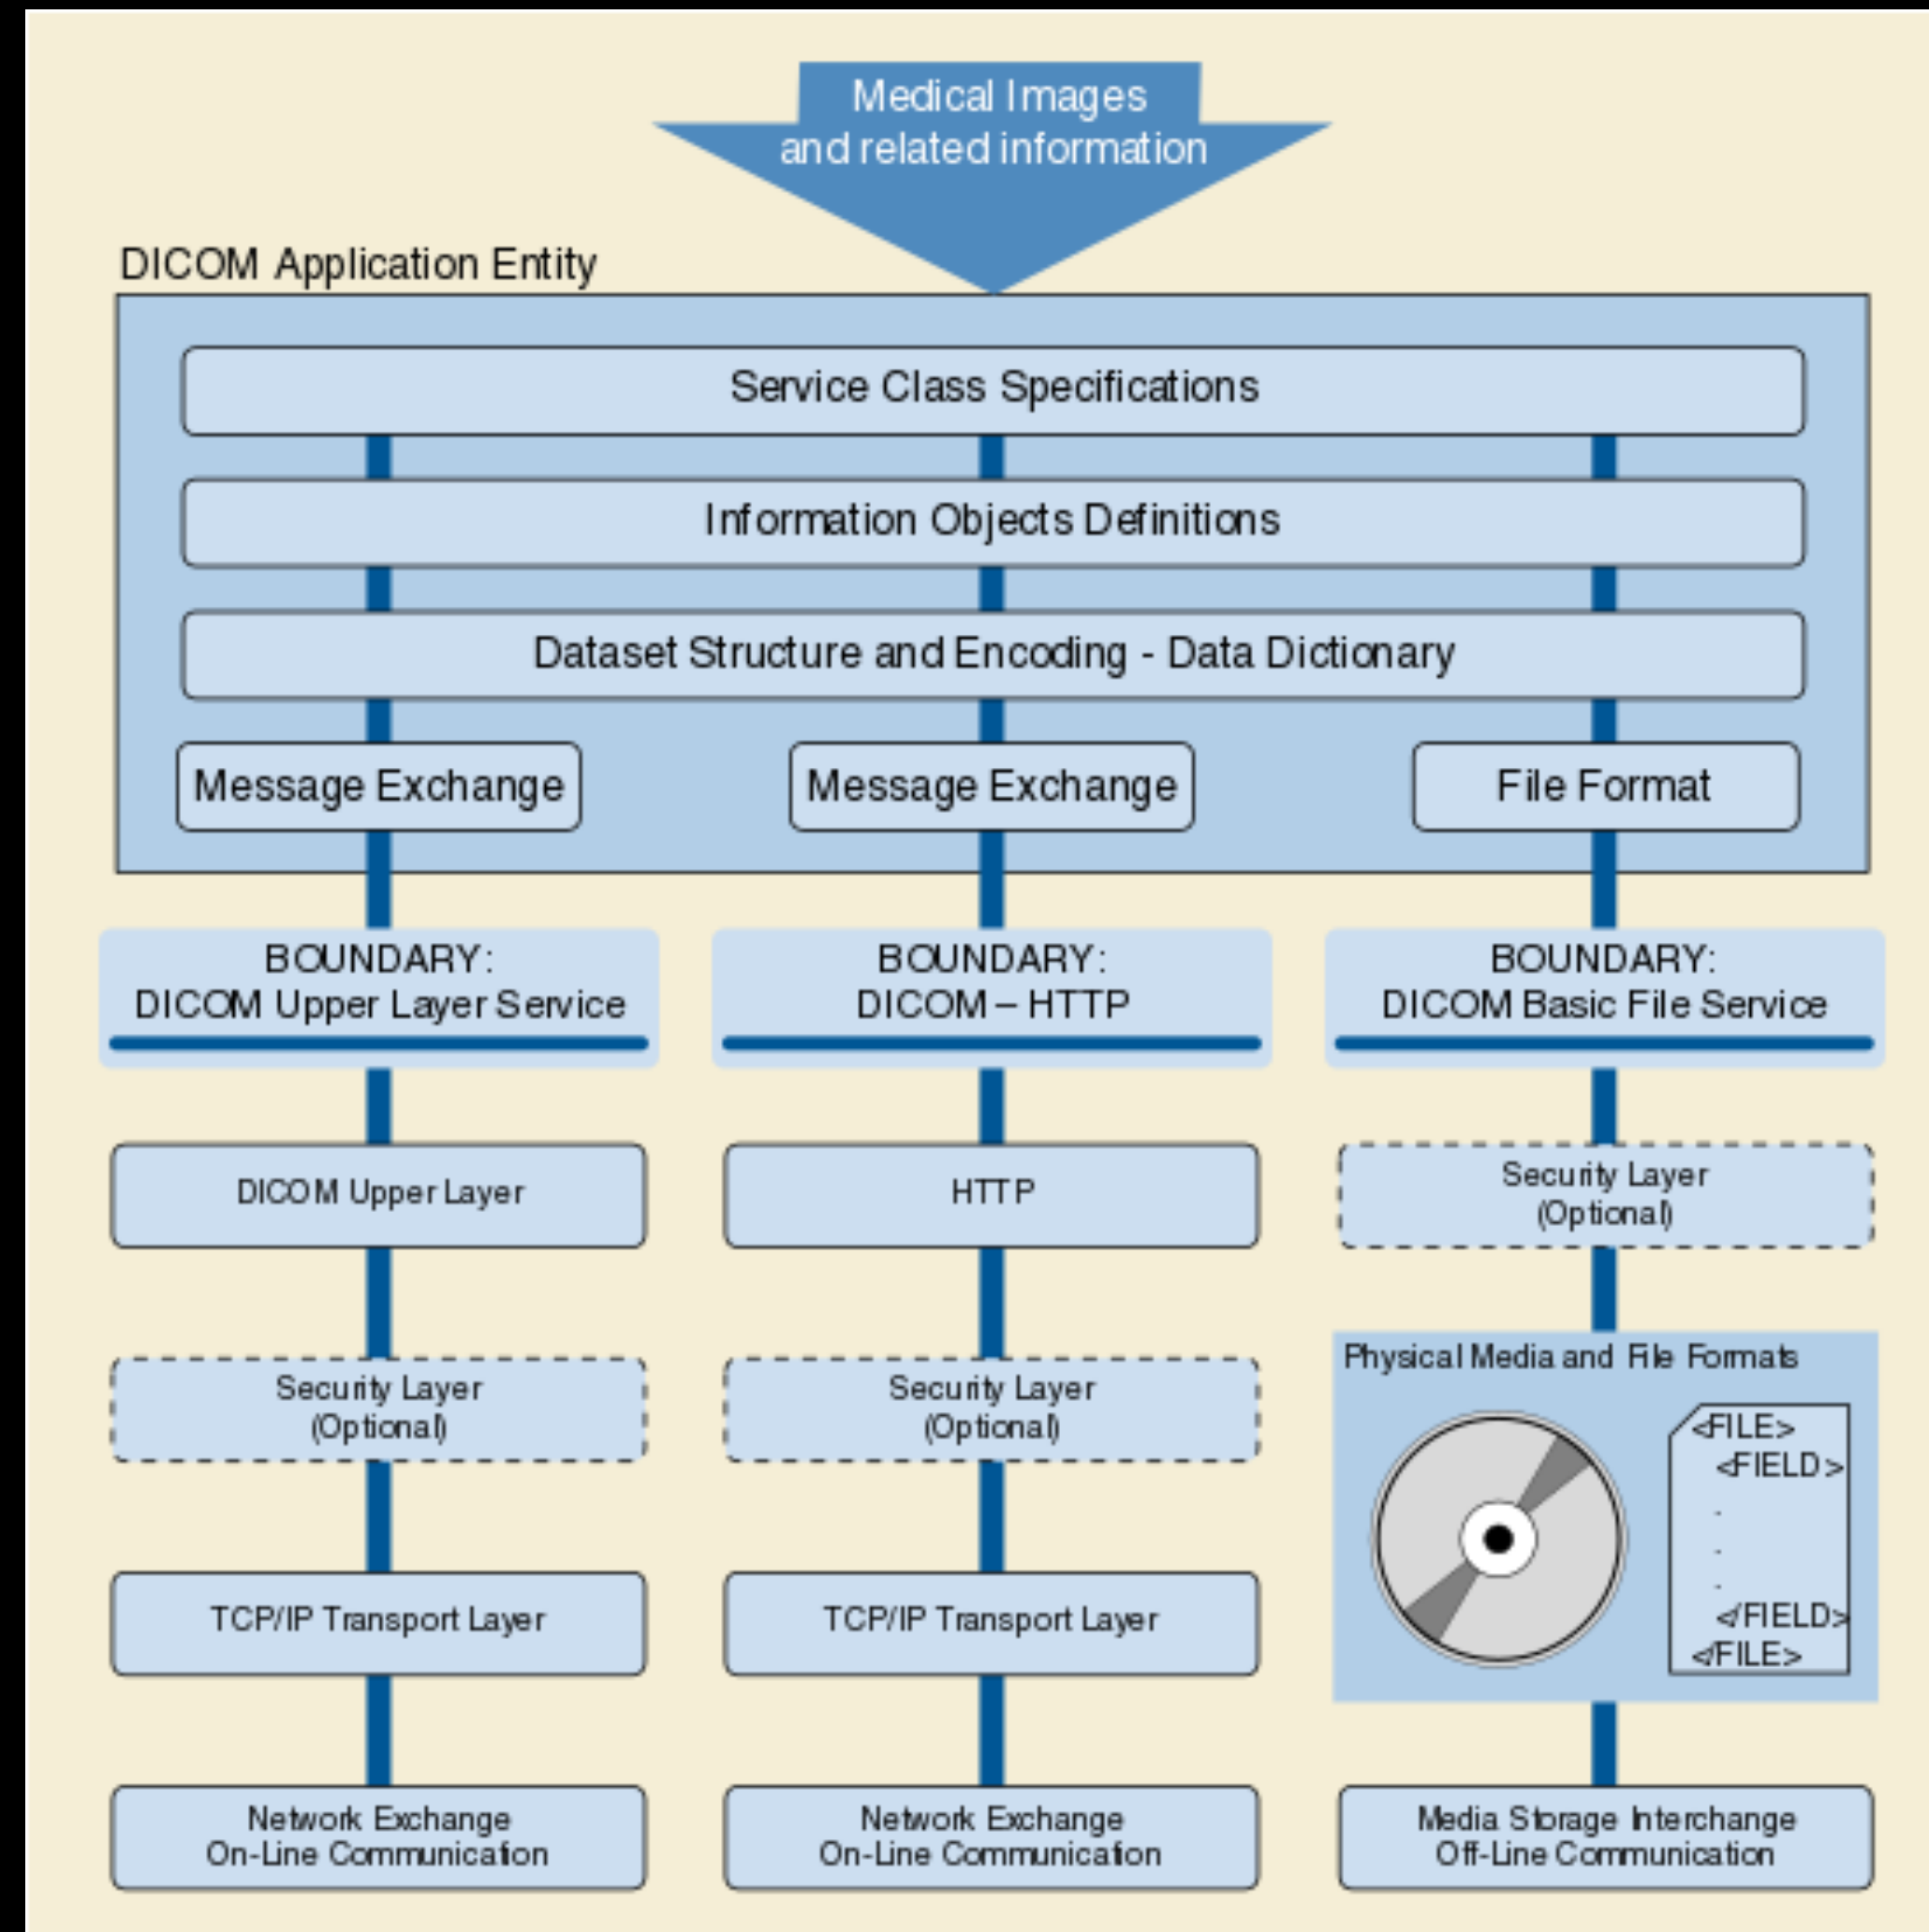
Medical Images
and related information

DICOM Application Entity

Service Class Specifications

Information Objects Definitions

Dataset Structure and Encoding - Data Dictionary

Message Exchange

Message Exchange

File Format

BOUNDARY:
DICOM Upper Layer Service

BOUNDARY:
DICOM – HTTP

BOUNDARY:
DICOM Basic File Service

DICOM Upper Layer

HTTP

Security Layer
(Optional)

Security Layer
(Optional)

Security Layer
(Optional)

Physical Media and File Formats

<FILE>
<FIELD>
.
.
.
</FIELD>
</FILE>

TCP/IP Transport Layer

TCP/IP Transport Layer

Network Exchange
On-Line Communication

Network Exchange
On-Line Communication

Media Storage Interchange
Off-Line Communication